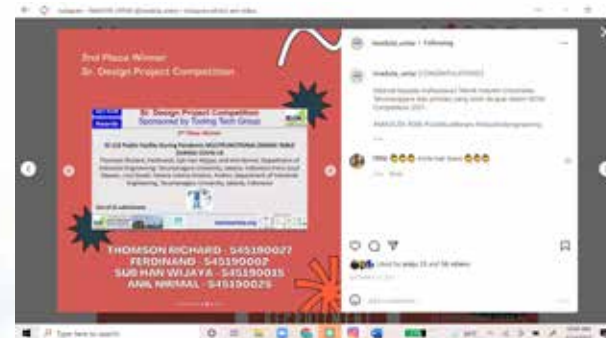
Instagram • FAKULTAS UNTAR (@fasilkta_untar) • Instagram photos and videos

3rd Place Winner
Sr. Design Project Competition

Sr. Design Project Competition
Sponsored by Tooling Tech Group

3rd Place Winner

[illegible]

THOMSON RICHARD - 545190027
FERDINAND - 545190002
SUB HAN WIJAYA - 545190015
ANIL NIRMAL - 545190025

ftuntar_untar • Following

ftuntar_untar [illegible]

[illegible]

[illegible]

Liked by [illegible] and 56 others

Add a comment...

Type here to search